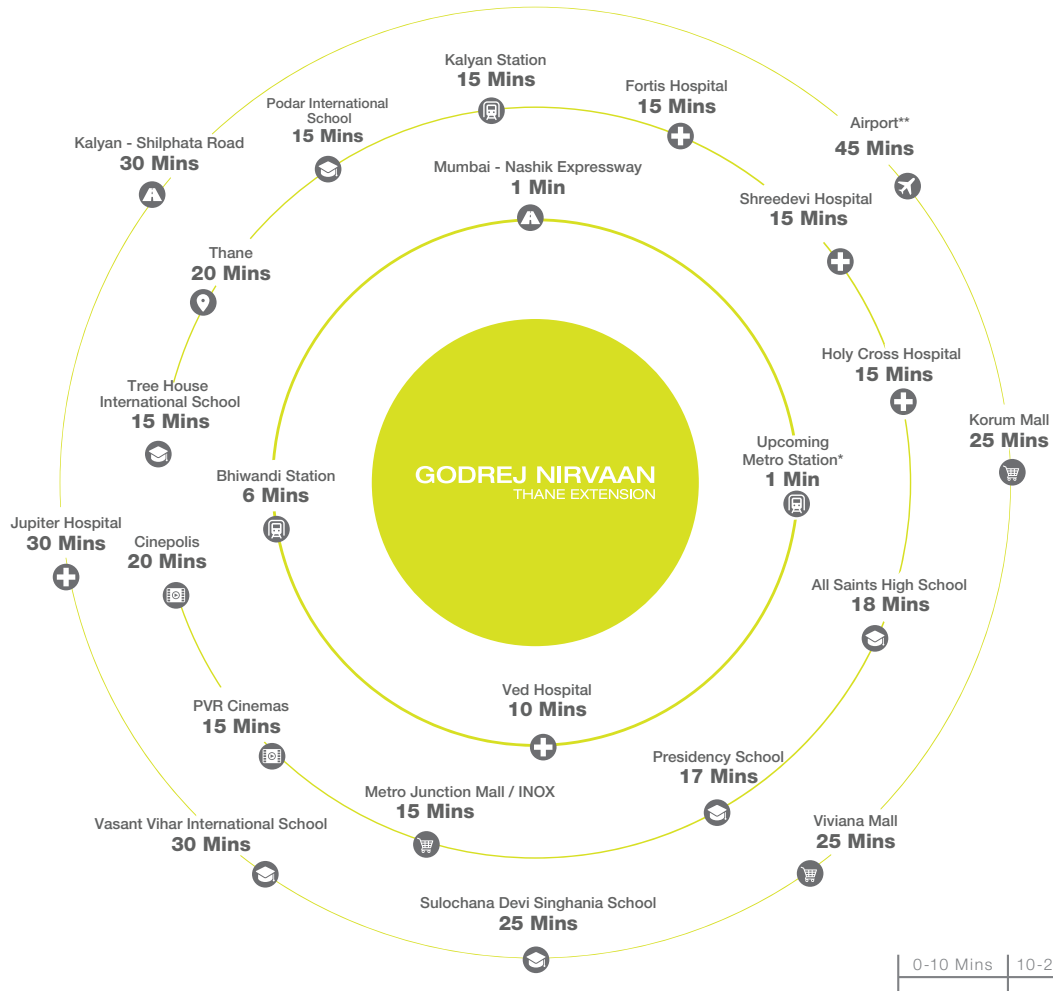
Kalyan Station
15 Mins

Fortis Hospital
15 Mins

Podar International School
15 Mins

Airport**
45 Mins

Kalyan - Shilphata Road
30 Mins

Mumbai - Nashik Expressway
1 Min

Shreedevi Hospital
15 Mins

Thane
20 Mins

Holy Cross Hospital
15 Mins

Tree House International School
15 Mins

Korum Mall
25 Mins

GODREJ NIRVAAN
THANE EXTENSION

Upcoming Metro Station*
1 Min

Bhiwandi Station
6 Mins

Jupiter Hospital
30 Mins

Cinepolis
20 Mins

All Saints High School
18 Mins

Ved Hospital
10 Mins

PVR Cinemas
15 Mins

Presidency School
17 Mins

Metro Junction Mall / INOX
15 Mins

Vasant Vihar International School
30 Mins

Viviana Mall
25 Mins

Sulochana Devi Singhania School
25 Mins

0-10 Mins | 10-2